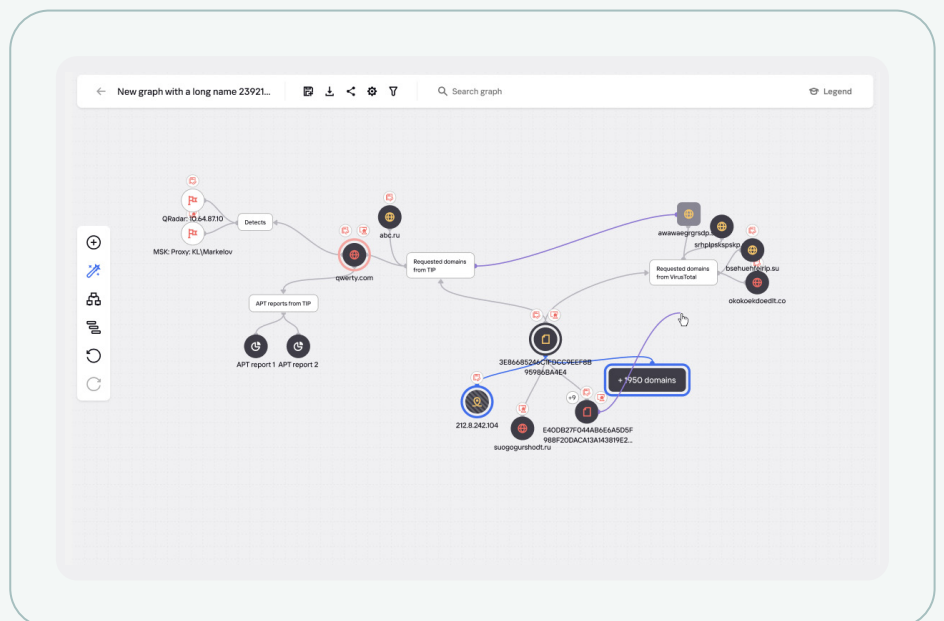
New graph with a long name 23921...

Search graph

Legend

QRadar: 10.64.87.10

MSK: Proxy: KL\Markelov

Detects

abc.ru

qwerty.com

Requested domains from TIP

APT reports from TIP

APT report 1

APT report 2

awawaegrgrsdp...

srhplpskspskp...

bsehuehferip.su

okokoekdoedlt.co

Requested domains from VirusTotal

3E866B524C1F0CC9EEF8B 95986BA4E4

+ 1950 domains

212.8.242.104

+9

suogogurshodt.ru

E40DB27F044AB6E6A5D5F 988F20DACA13A143819E2...